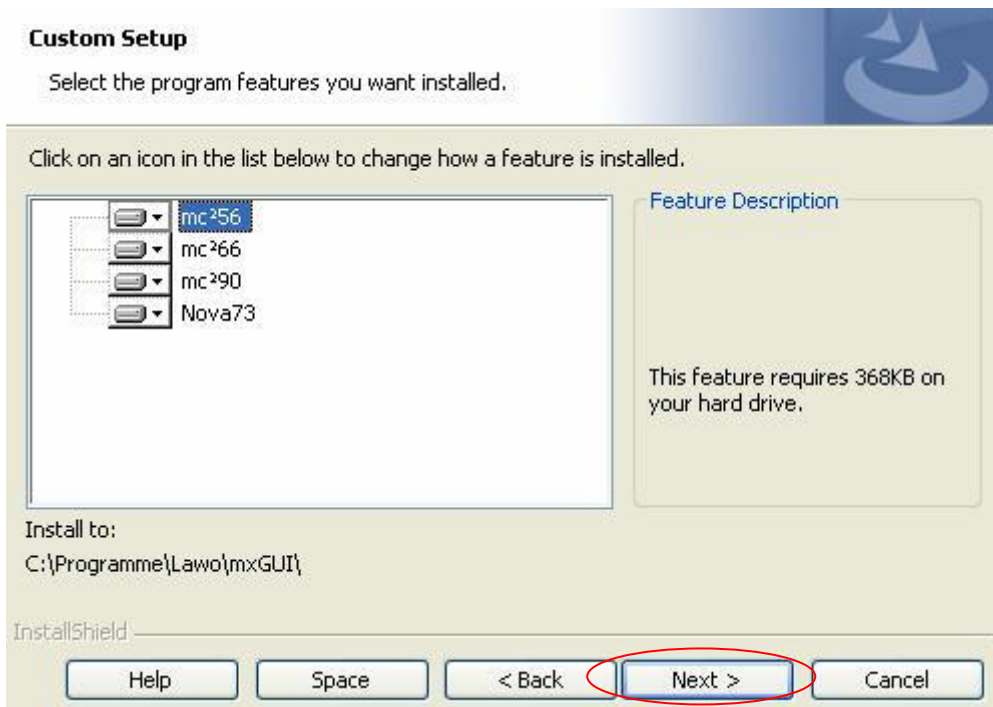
Custom Setup

Select the program features you want installed.

Click on an icon in the list below to change how a feature is installed.

mc²56
mc²66
mc²90
Nova73

Feature Description

This feature requires 368KB on your hard drive.

Install to:
C:\Programme\Lawo\mxGUI\

InstallShield

Help
Space
< Back
Next >
Cancel